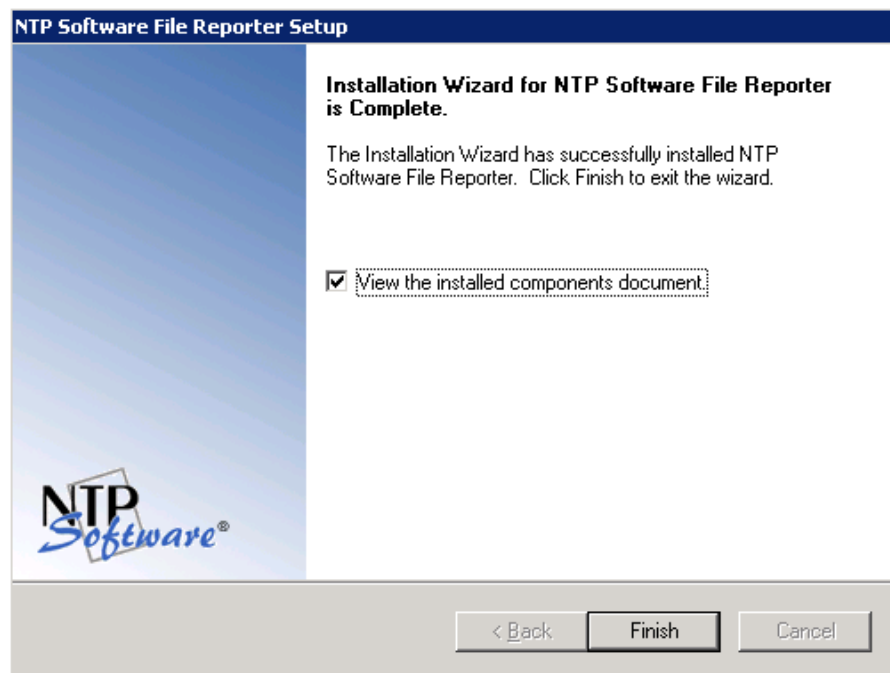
NTP Software File Reporter Setup

Installation Wizard for NTP Software File Reporter is Complete.

The Installation Wizard has successfully installed NTP Software File Reporter. Click Finish to exit the wizard.

☑ View the installed components document.

NTP Software®

< Back

Finish

Cancel